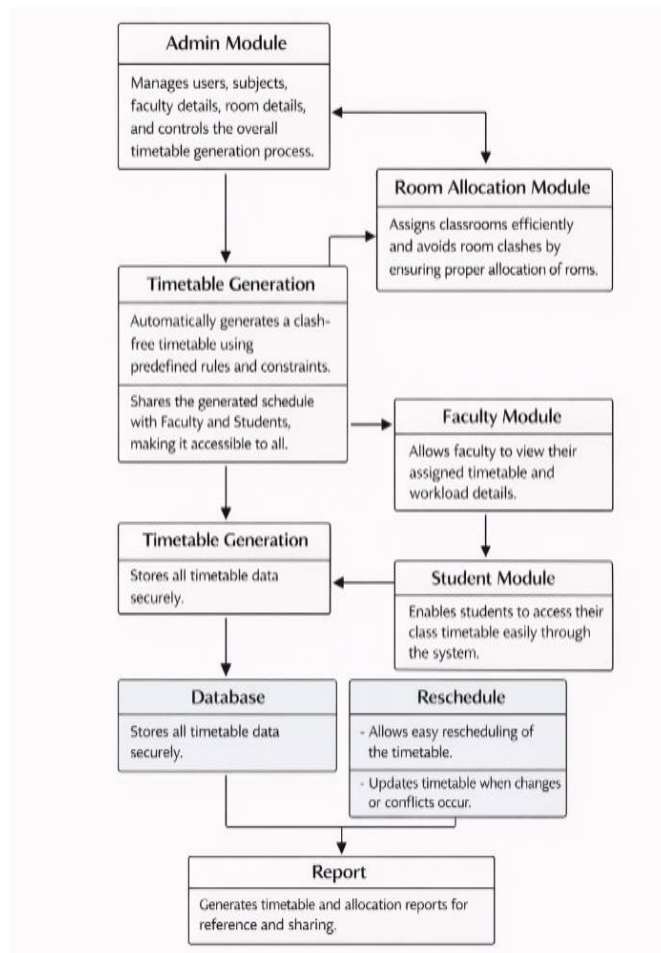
Admin Module

Manages users, subjects, faculty details, room details, and controls the overall timetable generation process.

Room Allocation Module

Assigns classrooms efficiently and avoids room clashes by ensuring proper allocation of roms.

Timetable Generation

Automatically generates a clash-free timetable using predefined rules and constraints.

Shares the generated schedule with Faculty and Students, making it accessible to all.

Faculty Module

Allows faculty to view their assigned timetable and workload details.

Timetable Generation

Stores all timetable data securely.

Student Module

Enables students to access their class timetable easily through the system.

Database

Stores all timetable data securely.

Reschedule

- Allows easy rescheduling of the timetable.

- Updates timetable when changes or conflicts occur.

Report

Generates timetable and allocation reports for reference and sharing.